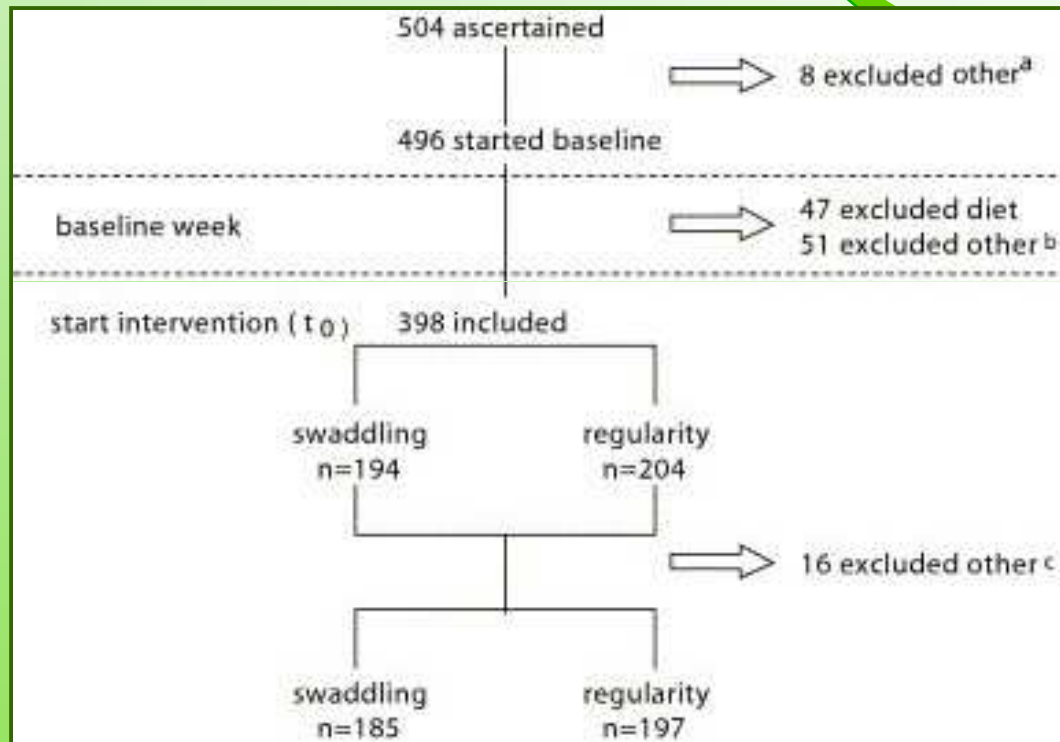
504 ascertained

8 excluded other$^{a}$

496 started baseline

baseline week

47 excluded diet
51 excluded other$^{b}$

start intervention ($t_0$)

398 included

swaddling
n=194

regularity
n=204

16 excluded other$^{c}$

swaddling
n=185

regularity
n=197